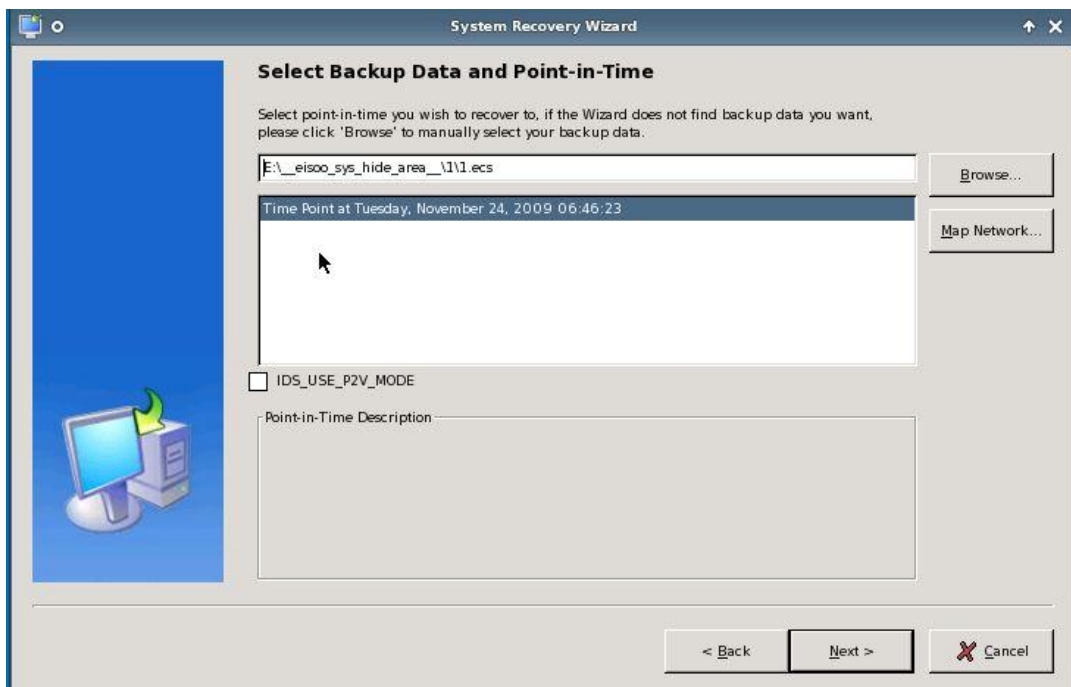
System Recovery Wizard

Select Backup Data and Point-in-Time

Select point-in-time you wish to recover to, if the Wizard does not find backup data you want, please click 'Browse' to manually select your backup data.

E:\__eisoo_sys_hide_area__\1\1.ecs

Browse...

Time Point at Tuesday, November 24, 2009 06:46:23

Map Network...

IDS_USE_P2V_MODE

Point-in-Time Description

< Back

Next >

Cancel